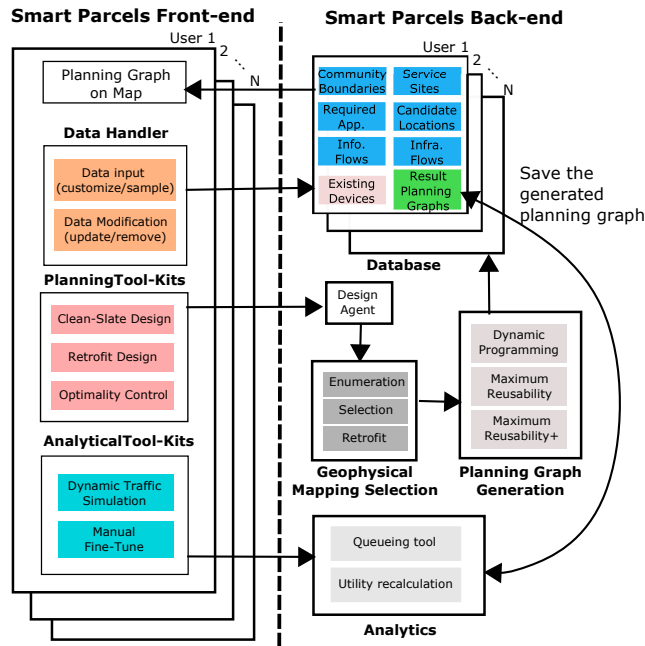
Smart Parcels Front-end

User 1
2
N

Planning Graph on Map

Data Handler

Data input (customize/sample)

Data Modification (update/remove)

PlanningTool-Kits

Clean-Slate Design

Retrofit Design

Optimality Control

AnalyticalTool-Kits

Dynamic Traffic Simulation

Manual Fine-Tune

Smart Parcels Back-end

User 1
2
N

Community Boundaries

Service Sites

Required App.

Candidate Locations

Info. Flows

Infra. Flows

Existing Devices

Result Planning Graphs

Database

Save the generated planning graph

Design Agent

Enumeration

Selection

Retrofit

Geophysical Mapping Selection

Dynamic Programming

Maximum Reusability

Maximum Reusability+

Planning Graph Generation

Queueing tool

Utility recalculation

Analytics